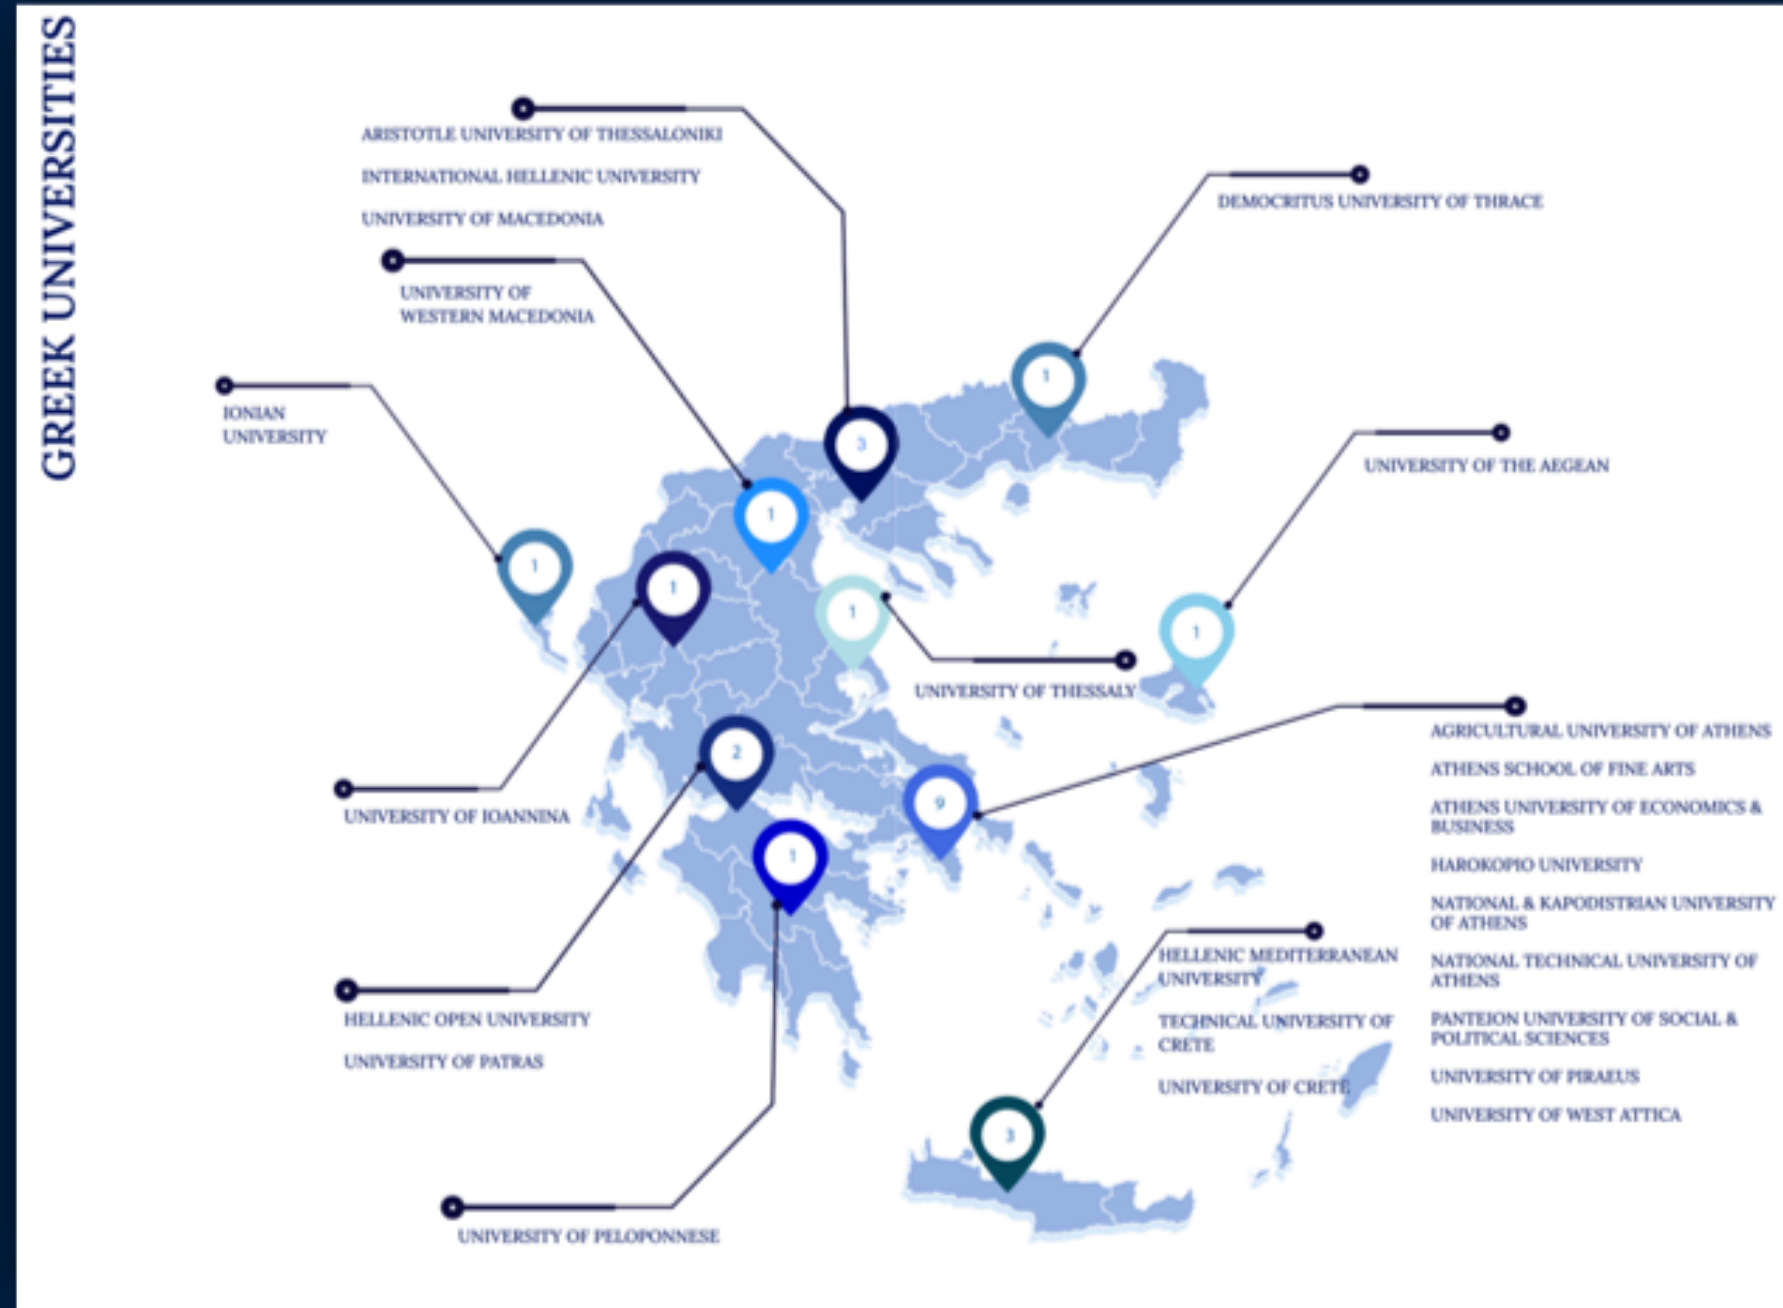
GREEK UNIVERSITIES

ARISTOTLE UNIVERSITY OF THESSALONIKI
INTERNATIONAL HELLENIC UNIVERSITY
UNIVERSITY OF MACEDONIA

DEMOCRITUS UNIVERSITY OF THRACE

UNIVERSITY OF WESTERN MACEDONIA

IONIAN UNIVERSITY

UNIVERSITY OF THE AEGEAN

3

1

1

1

1

1

1

UNIVERSITY OF THESSALY

2

9

1

3

UNIVERSITY OF IOANNINA

AGRICULTURAL UNIVERSITY OF ATHENS
ATHENS SCHOOL OF FINE ARTS
ATHENS UNIVERSITY OF ECONOMICS & BUSINESS
HAROKOPIO UNIVERSITY
NATIONAL & KAPODISTRIAN UNIVERSITY OF ATHENS
NATIONAL TECHNICAL UNIVERSITY OF ATHENS
PANTEION UNIVERSITY OF SOCIAL & POLITICAL SCIENCES
UNIVERSITY OF PIRAEUS
UNIVERSITY OF WEST ATTICA

HELLENIC MEDITERRANEAN UNIVERSITY
TECHNICAL UNIVERSITY OF CRETE
UNIVERSITY OF CRETE

HELLENIC OPEN UNIVERSITY
UNIVERSITY OF PATRAS

UNIVERSITY OF PELOPONNESE